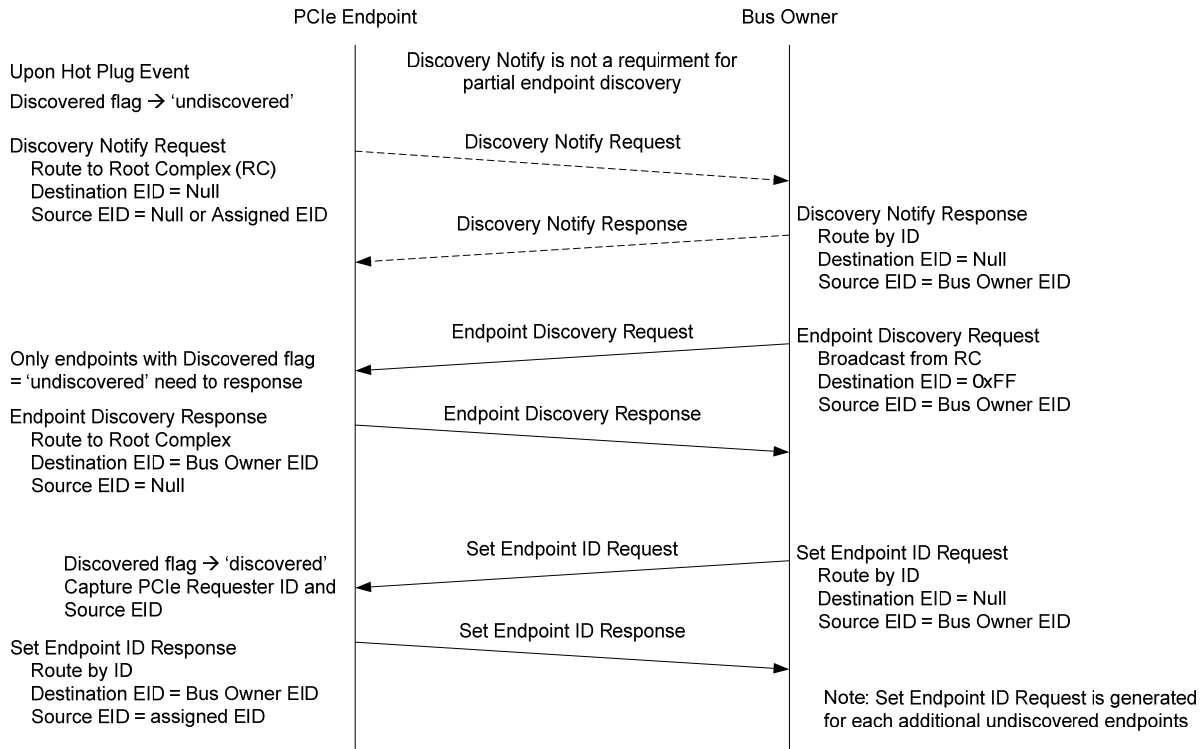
PCIe Endpoint

Bus Owner

Discovery Notify is not a requirment for partial endpoint discovery

Upon Hot Plug Event

Discovered flag → 'undiscovered'

Discovery Notify Request
Route to Root Complex (RC)
Destination EID = Null
Source EID = Null or Assigned EID

Discovery Notify Request

Discovery Notify Response

Discovery Notify Response
Route by ID
Destination EID = Null
Source EID = Bus Owner EID

Endpoint Discovery Request

Endpoint Discovery Request
Broadcast from RC
Destination EID = 0xFF
Source EID = Bus Owner EID

Only endpoints with Discovered flag = 'undiscovered' need to response

Endpoint Discovery Response
Route to Root Complex
Destination EID = Bus Owner EID
Source EID = Null

Endpoint Discovery Response

Set Endpoint ID Request

Set Endpoint ID Request
Route by ID
Destination EID = Null
Source EID = Bus Owner EID

Discovered flag → 'discovered'
Capture PCIe Requester ID and Source EID

Set Endpoint ID Response

Set Endpoint ID Response
Route by ID
Destination EID = Bus Owner EID
Source EID = assigned EID

Note: Set Endpoint ID Request is generated for each additional undiscovered endpoints